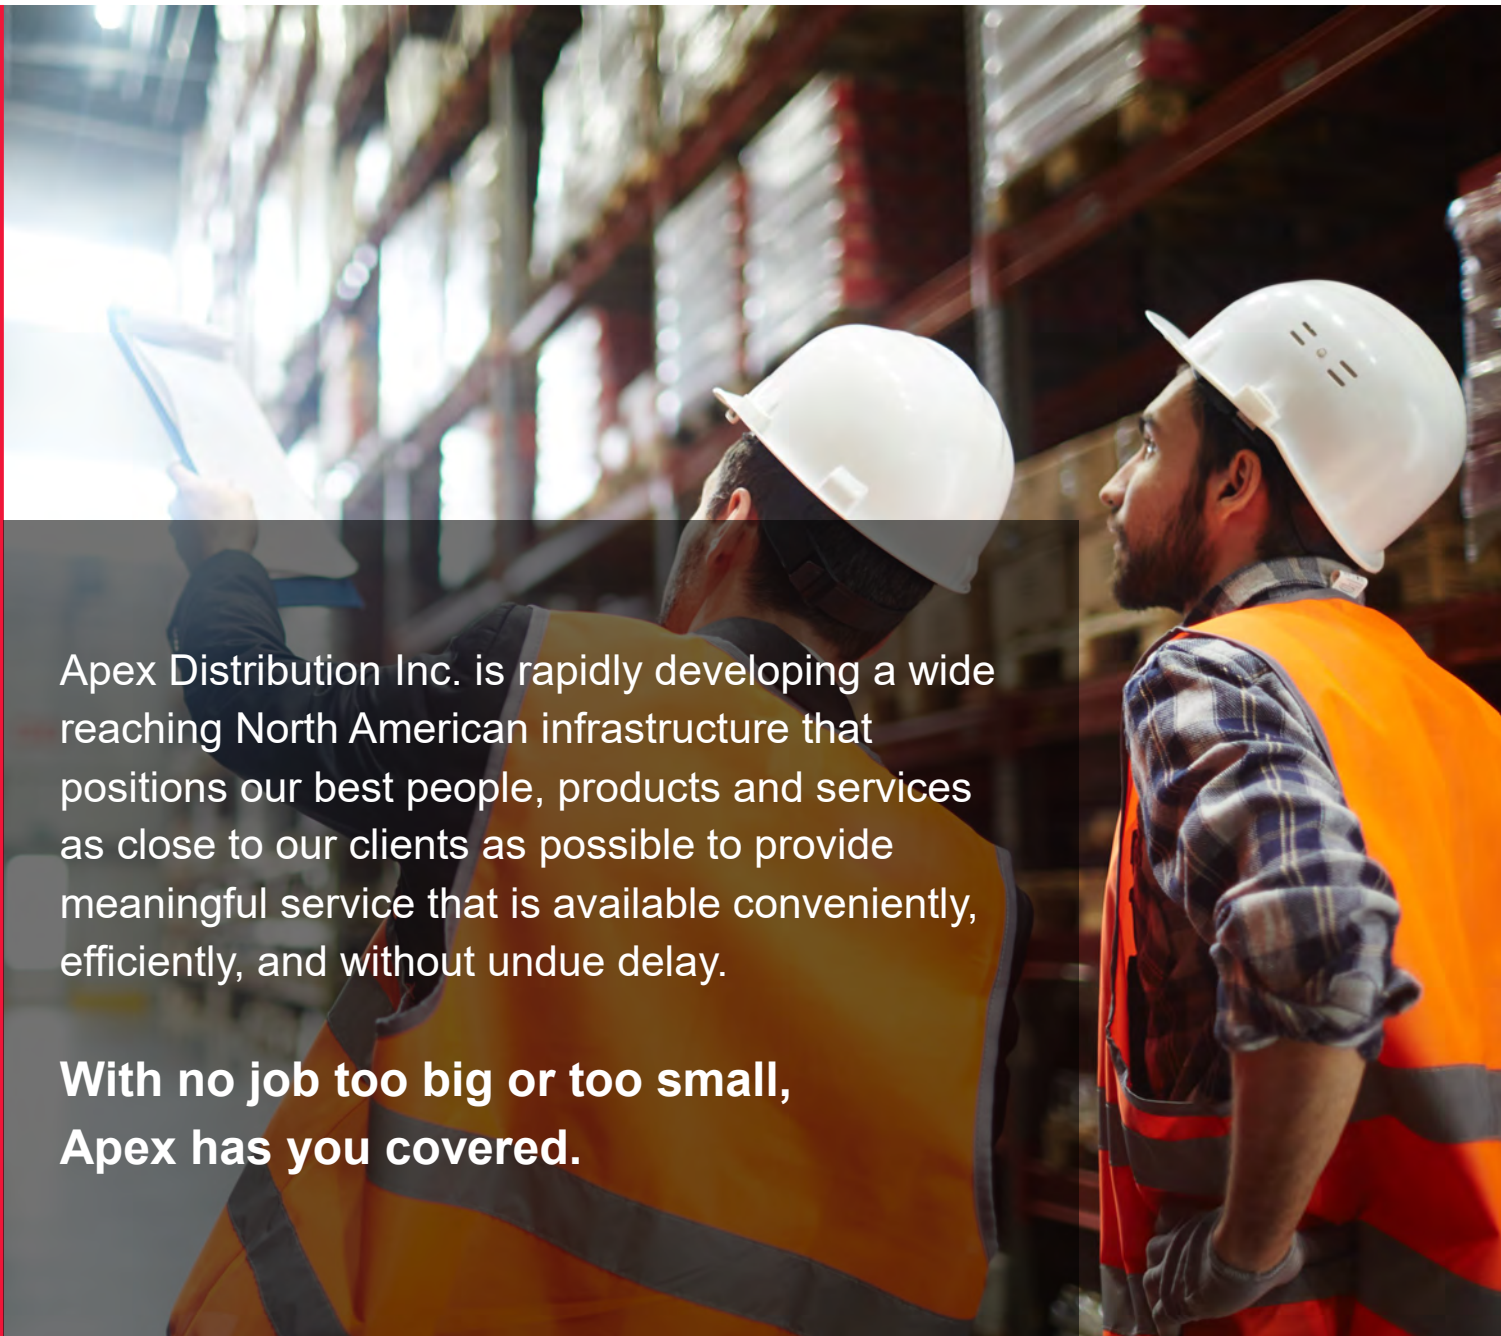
Apex Distribution Inc. is rapidly developing a wide reaching North American infrastructure that positions our best people, products and services as close to our clients as possible to provide meaningful service that is available conveniently, efficiently, and without undue delay.

With no job too big or too small, Apex has you covered.